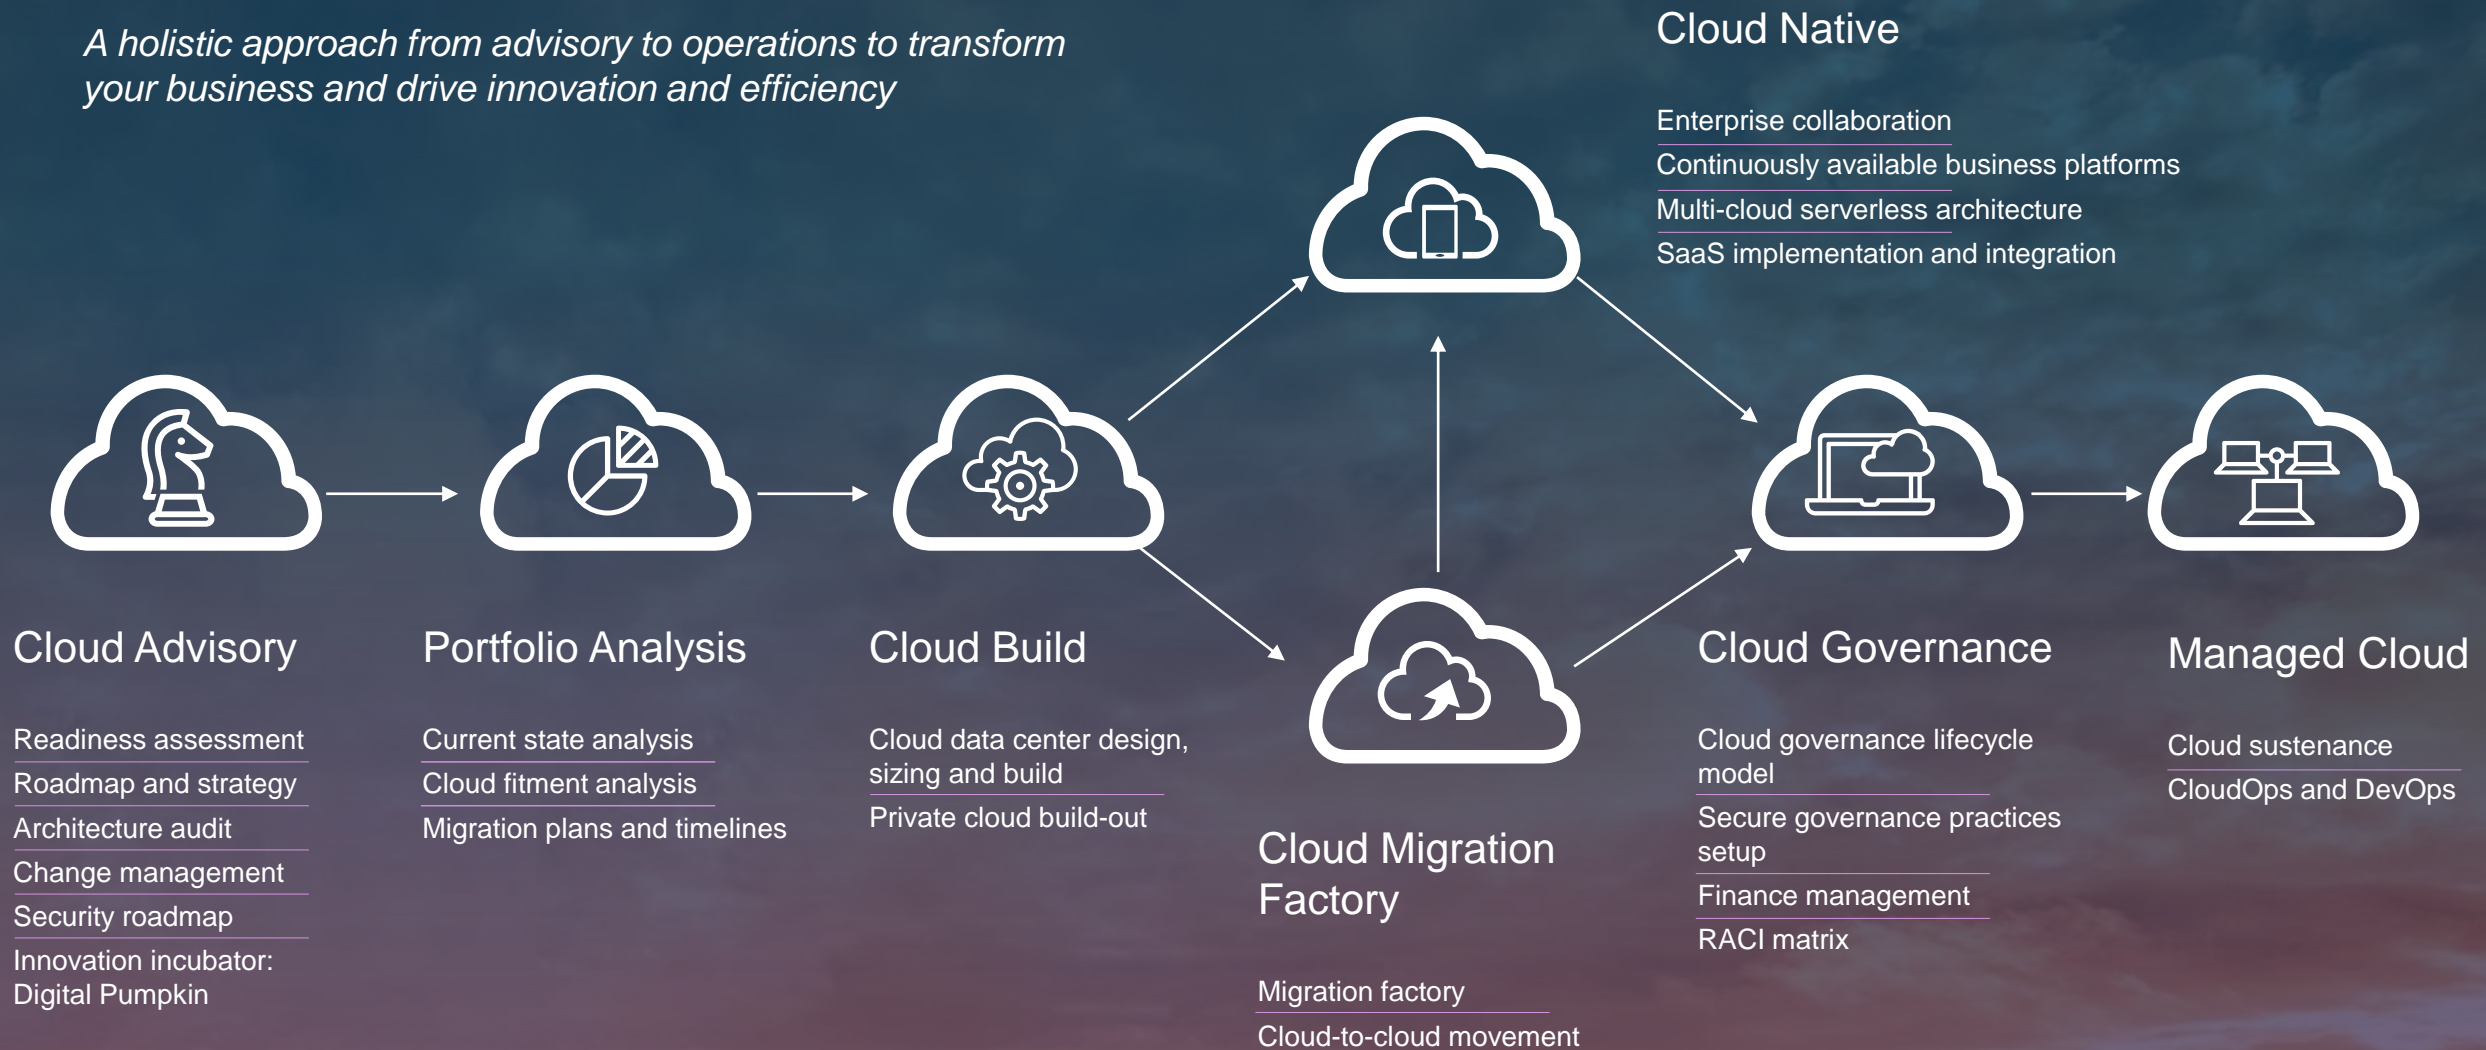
A holistic approach from advisory to operations to transform your business and drive innovation and efficiency

Cloud Native

Enterprise collaboration
Continuously available business platforms
Multi-cloud serverless architecture
SaaS implementation and integration

Cloud Advisory

Readiness assessment
Roadmap and strategy
Architecture audit
Change management
Security roadmap
Innovation incubator: Digital Pumpkin

Portfolio Analysis

Current state analysis
Cloud fitment analysis
Migration plans and timelines

Cloud Build

Cloud data center design, sizing and build
Private cloud build-out

Cloud Migration Factory

Migration factory
Cloud-to-cloud movement

Cloud Governance

Cloud governance lifecycle model
Secure governance practices setup
Finance management
RACI matrix

Managed Cloud

Cloud sustenance
CloudOps and DevOps